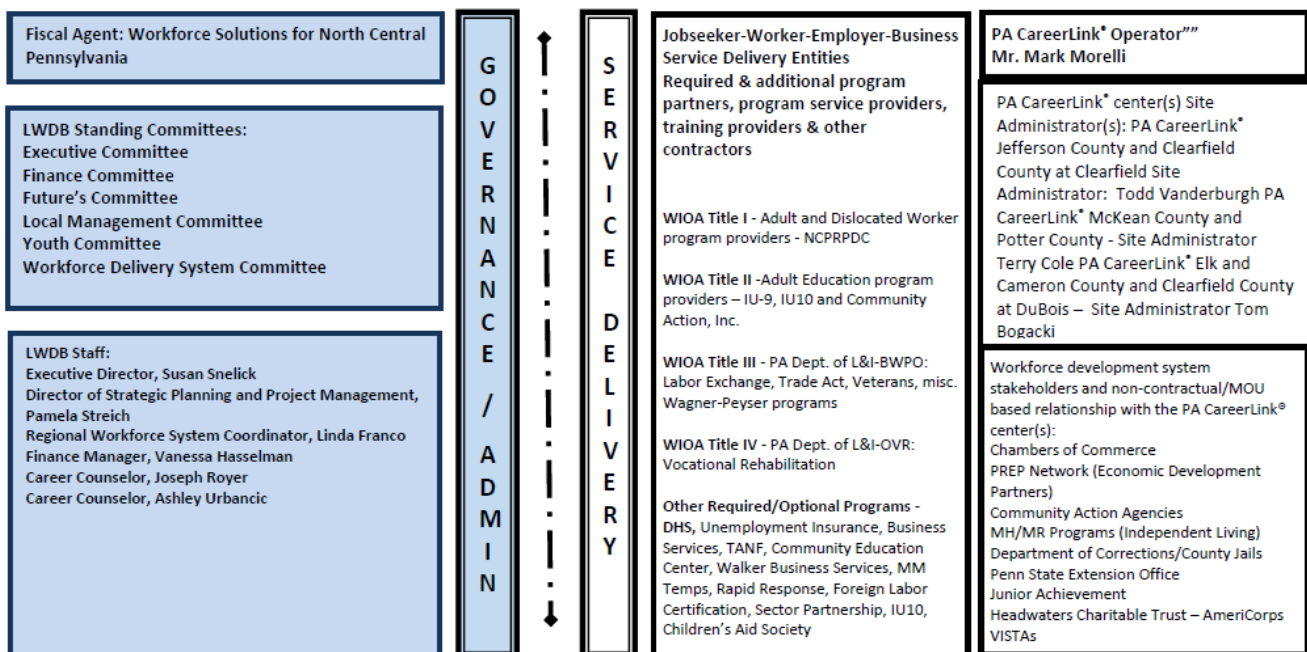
Fiscal Agent: Workforce Solutions for North Central Pennsylvania

LWDB Standing Committees:
Executive Committee
Finance Committee
Future's Committee
Local Management Committee
Youth Committee
Workforce Delivery System Committee

LWDB Staff:
Executive Director, Susan Snelick
Director of Strategic Planning and Project Management, Pamela Streich
Regional Workforce System Coordinator, Linda Franco
Finance Manager, Vanessa Hasselman
Career Counselor, Joseph Royer
Career Counselor, Ashley Urbancic

G O V E R N A N C E / A D M I N

S E R V I C E D E L I V E R Y

Jobseeker-Worker-Employer-Business Service Delivery Entities
Required & additional program partners, program service providers, training providers & other contractors

WIOA Title I - Adult and Dislocated Worker program providers - NCPRPDC

WIOA Title II -Adult Education program providers – IU-9, IU10 and Community Action, Inc.

WIOA Title III - PA Dept. of L&I-BWPO: Labor Exchange, Trade Act, Veterans, misc. Wagner-Peyser programs

WIOA Title IV - PA Dept. of L&I-OVR: Vocational Rehabilitation

Other Required/Optional Programs - DHS, Unemployment Insurance, Business Services, TANF, Community Education Center, Walker Business Services, MM Temps, Rapid Response, Foreign Labor Certification, Sector Partnership, IU10, Children's Aid Society

PA CareerLink® Operator""
Mr. Mark Morelli

PA CareerLink® center(s) Site Administrator(s): PA CareerLink® Jefferson County and Clearfield County at Clearfield Site Administrator: Todd Vanderburgh PA CareerLink® McKean County and Potter County - Site Administrator Terry Cole PA CareerLink® Elk and Cameron County and Clearfield County at DuBois – Site Administrator Tom Bogacki

Workforce development system stakeholders and non-contractual/MOU based relationship with the PA CareerLink® center(s):
Chambers of Commerce
PREP Network (Economic Development Partners)
Community Action Agencies
MH/MR Programs (Independent Living)
Department of Corrections/County Jails
Penn State Extension Office
Junior Achievement
Headwaters Charitable Trust – AmeriCorps VISTAs